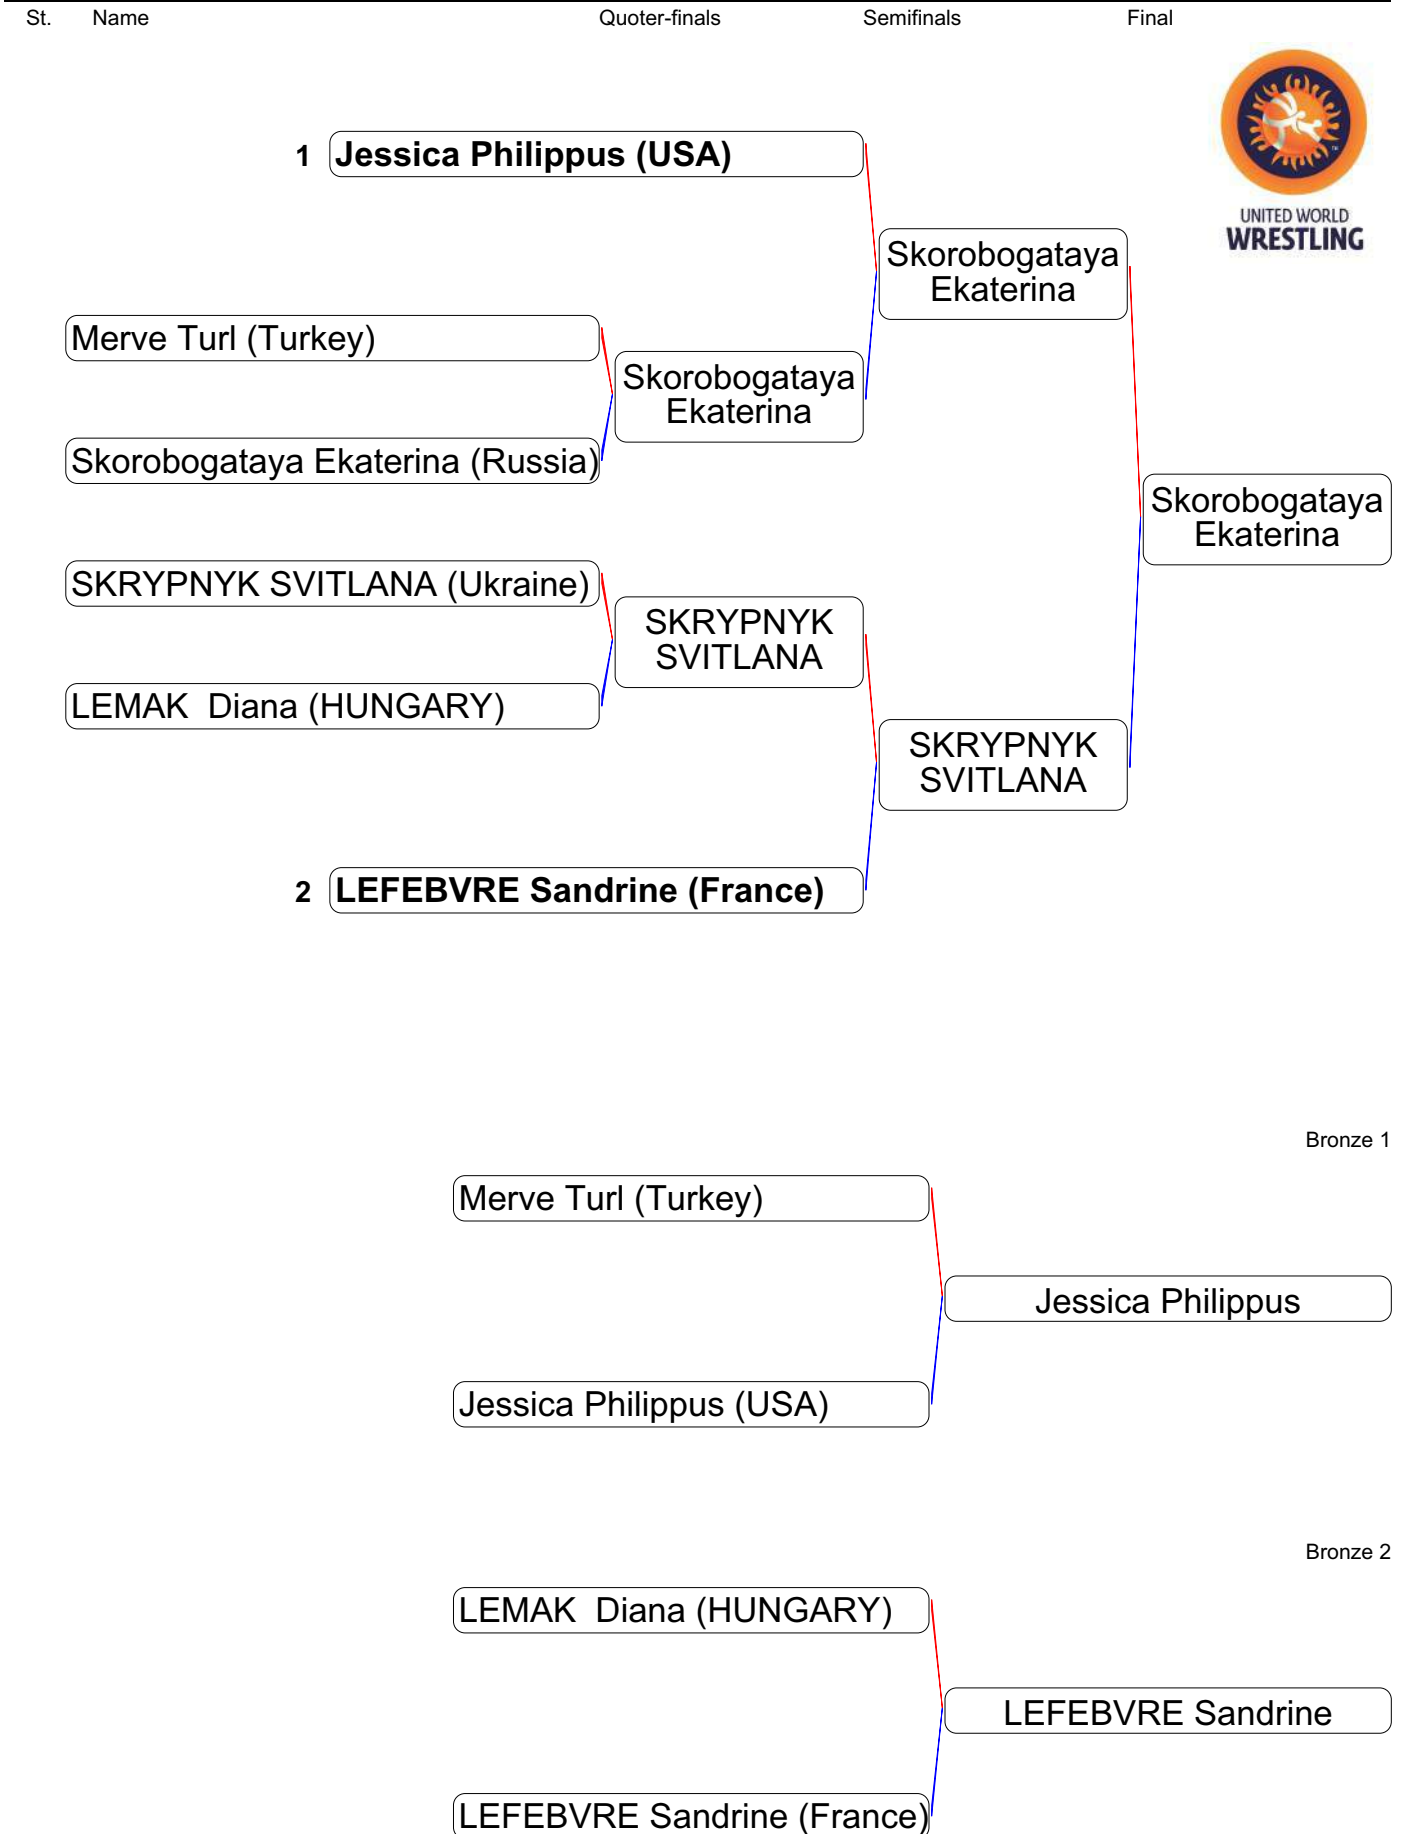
St. Name Quoter-finals Semifinals Final

UNITED WORLD WRESTLING

1 **Jessica Philippus (USA)**

Skorobogataya Ekaterina

Merve Turl (Turkey)

Skorobogataya Ekaterina

Skorobogataya Ekaterina (Russia)

Skorobogataya Ekaterina

SKRYPNYK SVITLANA (Ukraine)

SKRYPNYK SVITLANA

LEMAK Diana (HUNGARY)

SKRYPNYK SVITLANA

2 **LEFEBVRE Sandrine (France)**

Bronze 1

Merve Turl (Turkey)

Jessica Philippus

Jessica Philippus (USA)

Bronze 2

LEMAK Diana (HUNGARY)

LEFEBVRE Sandrine

LEFEBVRE Sandrine (France)